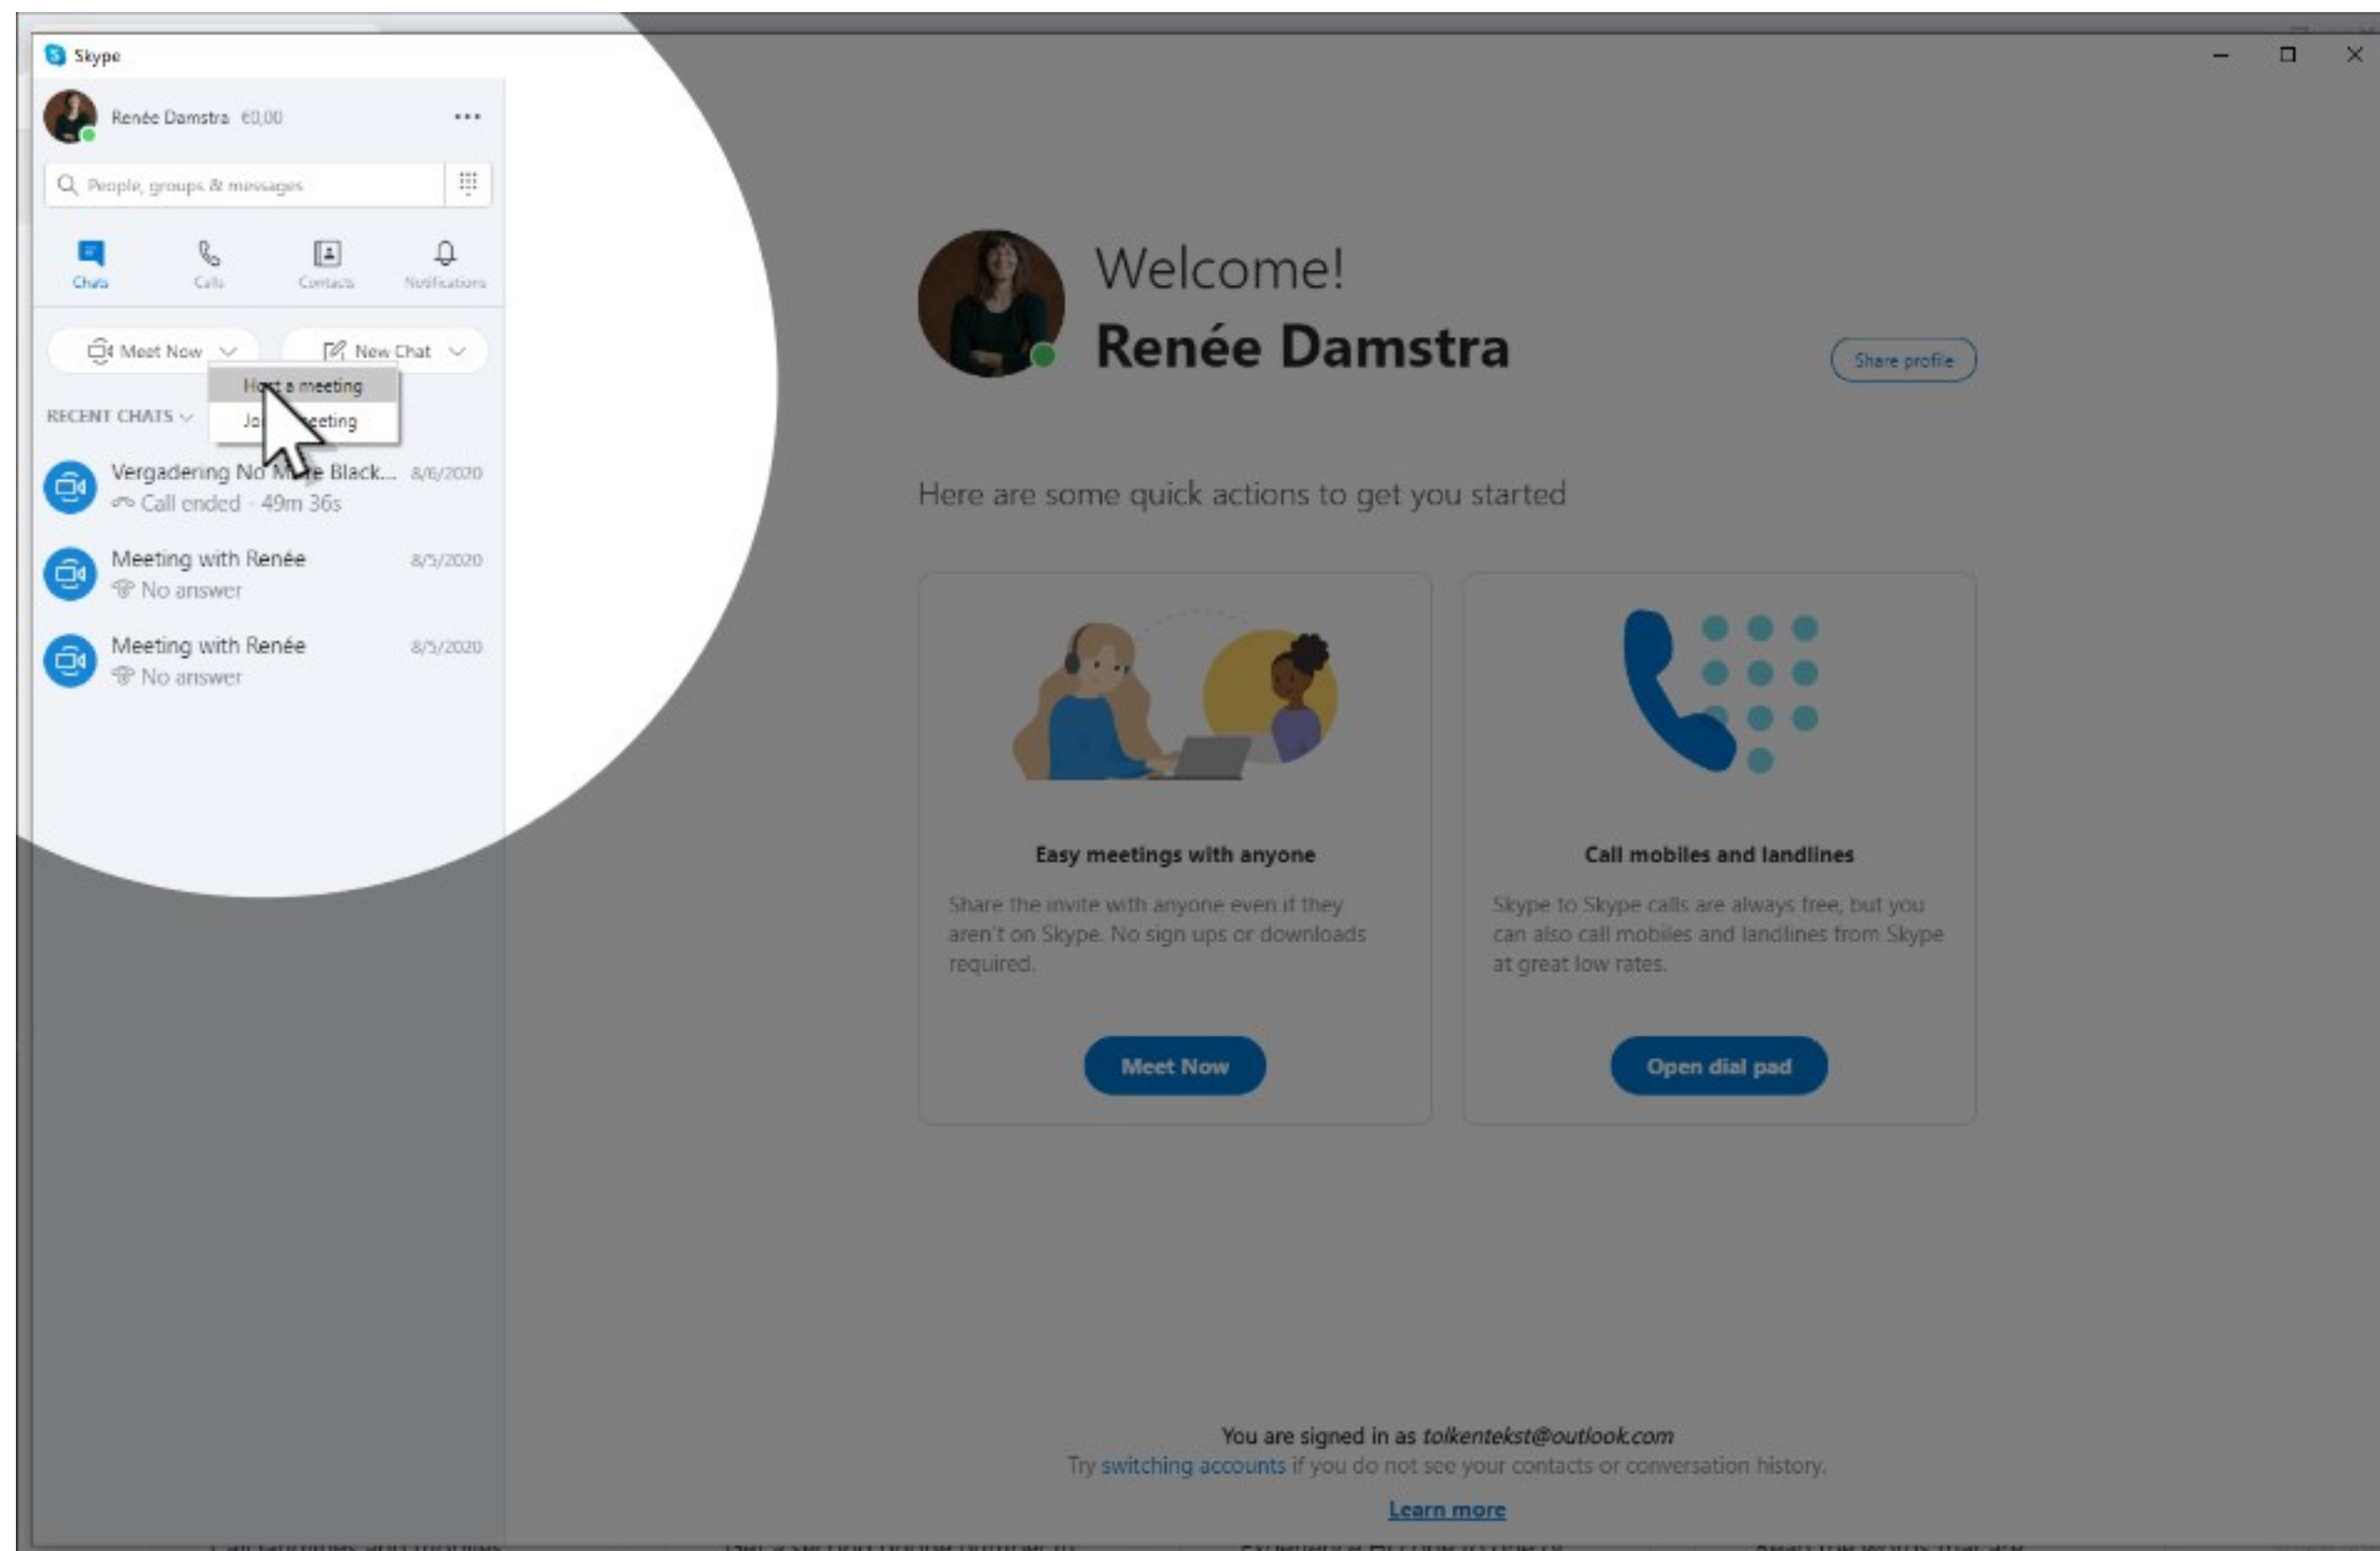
Skype

Renée Damstra €0,00

People, groups & messages

Chats Calls Contacts Notifications

Meet Now New Chat

H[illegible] a meeting
Jo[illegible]eeting

RECENT CHATS

Vergadering No M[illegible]e Black... 8/6/2020
Call ended · 49m 36s

Meeting with Renée 8/5/2020
No answer

Meeting with Renée 8/5/2020
No answer

Welcome!
Renée Damstra

Share profile

Here are some quick actions to get you started

Easy meetings with anyone

Share the invite with anyone even if they aren't on Skype. No sign ups or downloads required.

Meet Now

Call mobiles and landlines

Skype to Skype calls are always free, but you can also call mobiles and landlines from Skype at great low rates.

Open dial pad

You are signed in as tolkentekst@outlook.com
Try switching accounts if you do not see your contacts or conversation history.

Learn more